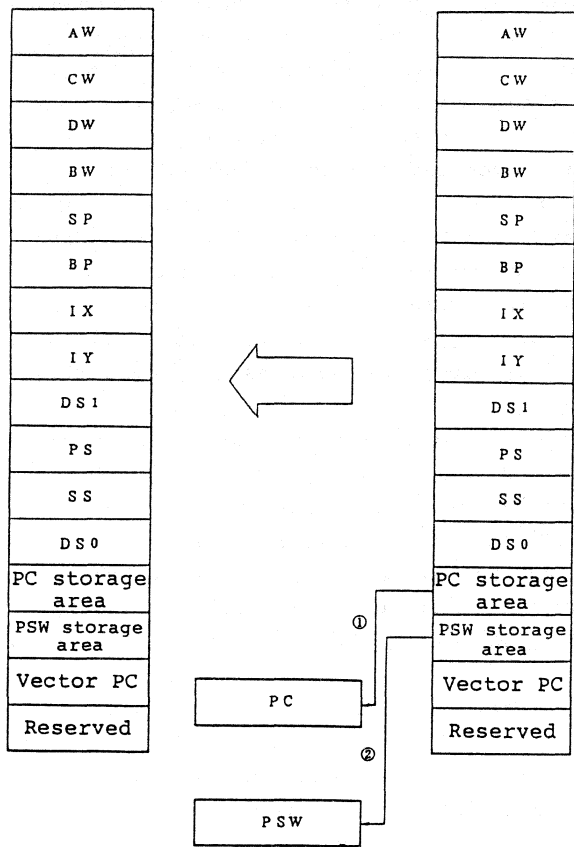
| AW |
|---|
| CW |
| DW |
| BW |
| SP |
| BP |
| IX |
| IY |
| DS1 |
| PS |
| SS |
| DS0 |
| PC storage area |
| PSW storage area |
| Vector PC |
| Reserved |

| AW |
|---|
| CW |
| DW |
| BW |
| SP |
| BP |
| IX |
| IY |
| DS1 |
| PS |
| SS |
| DS0 |
| PC storage area |
| PSW storage area |
| Vector PC |
| Reserved |

①

PC

②

PSW